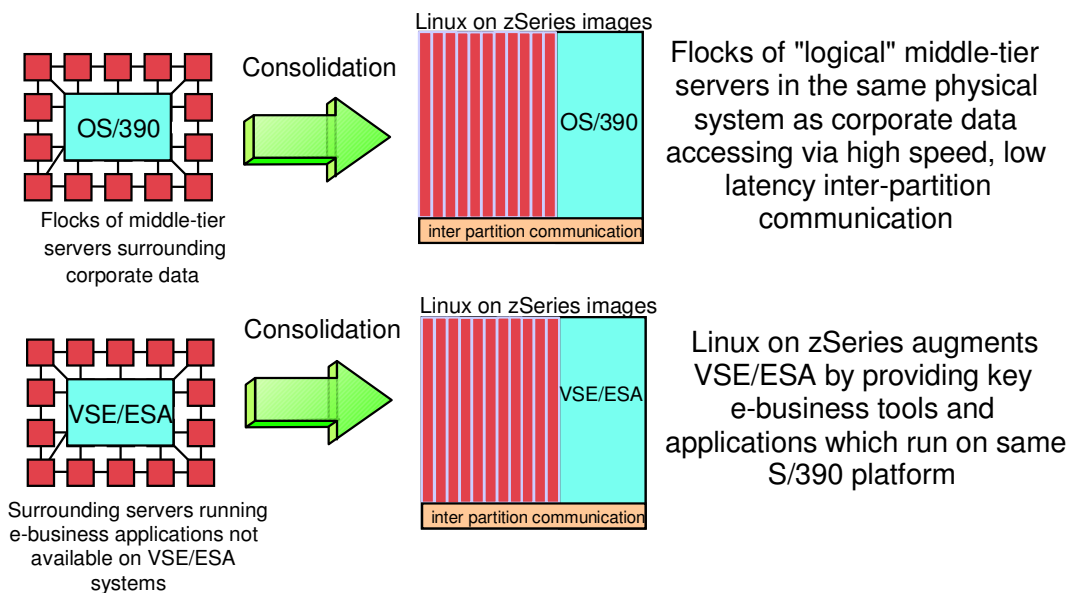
OS/390

Flocks of middle-tier servers surrounding corporate data

Consolidation

Linux on zSeries images

OS/390

inter partition communication

Flocks of "logical" middle-tier servers in the same physical system as corporate data accessing via high speed, low latency inter-partition communication

VSE/ESA

Surrounding servers running e-business applications not available on VSE/ESA systems

Consolidation

Linux on zSeries images

VSE/ESA

inter partition communication

Linux on zSeries augments VSE/ESA by providing key e-business tools and applications which run on same S/390 platform